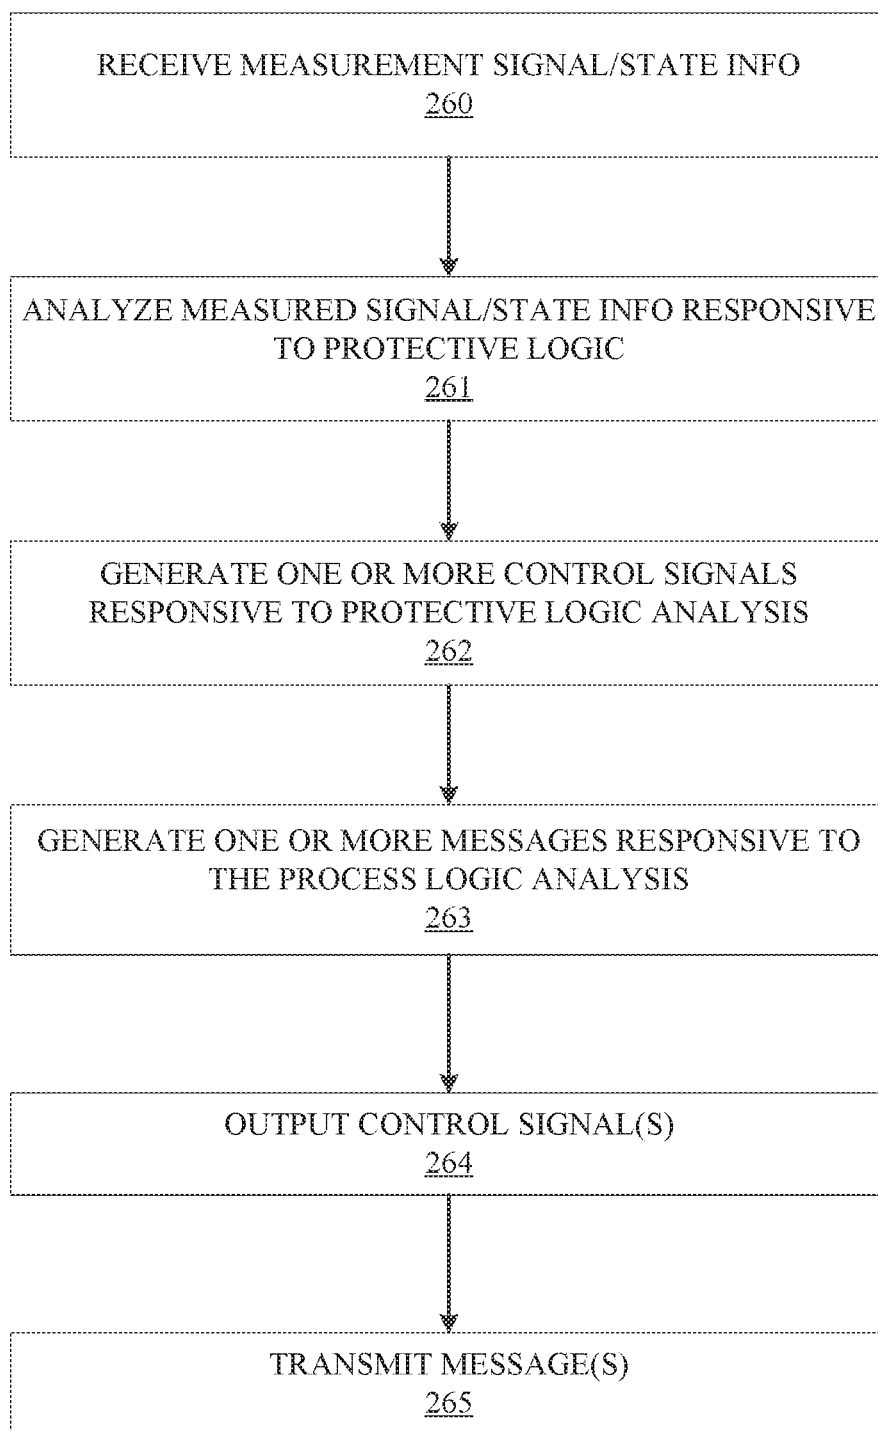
RECEIVE MEASUREMENT SIGNAL/STATE INFO
260

ANALYZE MEASURED SIGNAL/STATE INFO RESPONSIVE TO PROTECTIVE LOGIC
261

GENERATE ONE OR MORE CONTROL SIGNALS RESPONSIVE TO PROTECTIVE LOGIC ANALYSIS
262

GENERATE ONE OR MORE MESSAGES RESPONSIVE TO THE PROCESS LOGIC ANALYSIS
263

OUTPUT CONTROL SIGNAL(S)
264

TRANSMIT MESSAGE(S)
265